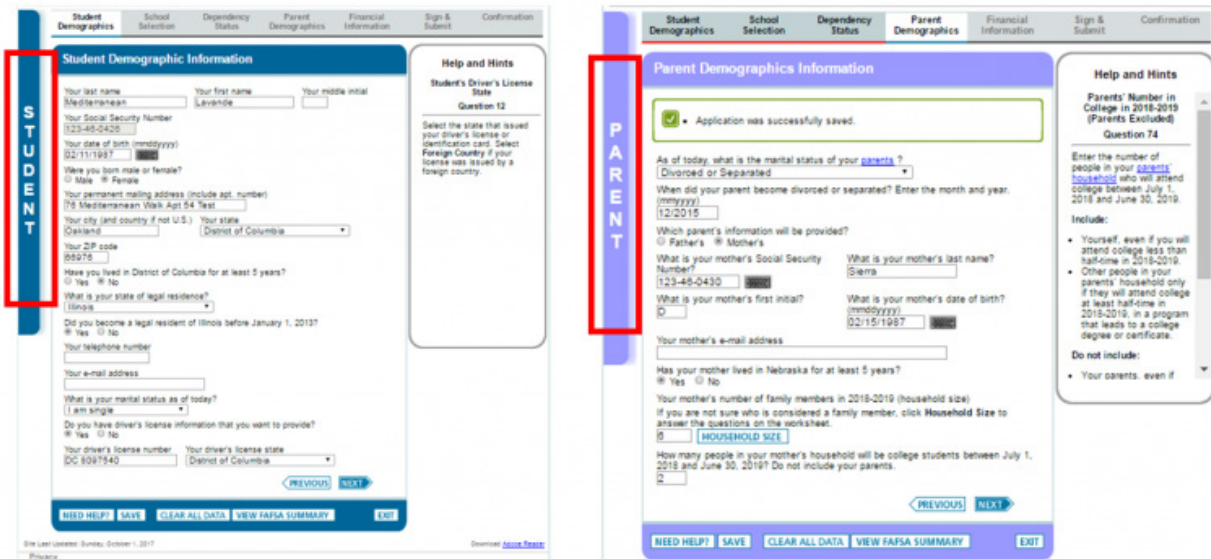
Student Demographics | School Selection | Dependency Status | Parent Demographics | Financial Information | Sign & Submit | Confirmation

STUDENT

Student Demographic Information

Your last name
Mediterranean
Your first name
Lavende
Your middle initial

Your Social Security Number
123-46-0426
Your date of birth (mmddyyyy)
02/11/1987

Were you born male or female?
Male Female

Your permanent mailing address (include apt. number)
76 Mediterranean Walk Apt 54 Test
Your city (and country if not U.S.)
Oakland
Your state
District of Columbia
Your ZIP code
86976
Have you lived in District of Columbia for at least 5 years?
Yes No
What is your state of legal residence?
Illinois
Did you become a legal resident of Illinois before January 1, 2013?
Yes No
Your telephone number

Your e-mail address

What is your marital status as of today?
I am single
Do you have driver's license information that you want to provide?
Yes No
Your driver's license number
DC 9097640
Your driver's license state
District of Columbia

PREVIOUS NEXT

NEED HELP? SAVE CLEAR ALL DATA VIEW FAFSA SUMMARY EXIT

Help and Hints
Student's Driver's License State
Question 12
Select the state that issued your driver's license or identification card. Select Foreign Country if your license was issued by a foreign country.

Site Last Updated: Sunday, October 1, 2017
Download Adobe Reader
Privacy

Student Demographics | School Selection | Dependency Status | Parent Demographics | Financial Information | Sign & Submit | Confirmation

PARENT

Parent Demographics Information

Application was successfully saved.

As of today, what is the marital status of your parents ?
Divorced or Separated
When did your parent become divorced or separated? Enter the month and year. (mmyyyy)
12/2015
Which parent's information will be provided?
Father's Mother's
What is your mother's Social Security Number?
123-46-0430
What is your mother's last name?
Sierra
What is your mother's first initial?
D
What is your mother's date of birth? (mmddyyyy)
02/15/1987
Your mother's e-mail address

Has your mother lived in Nebraska for at least 5 years?
Yes No
Your mother's number of family members in 2018-2019 (household size)
If you are not sure who is considered a family member, click Household Size to answer the questions on the worksheet.
6 HOUSEHOLD SIZE
How many people in your mother's household will be college students between July 1, 2018 and June 30, 2019? Do not include your parents.
2

PREVIOUS NEXT

NEED HELP? SAVE CLEAR ALL DATA VIEW FAFSA SUMMARY EXIT

Help and Hints
Parents' Number in College in 2018-2019 (Parents Excluded)
Question 74
Enter the number of people in your parents' household who will attend college between July 1, 2018 and June 30, 2019.
Include:
• Yourself, even if you will attend college less than half-time in 2018-2019.
• Other people in your parents' household only if they will attend college at least half-time in 2018-2019, in a program that leads to a college degree or certificate.
Do not include:
• Your parents, even if